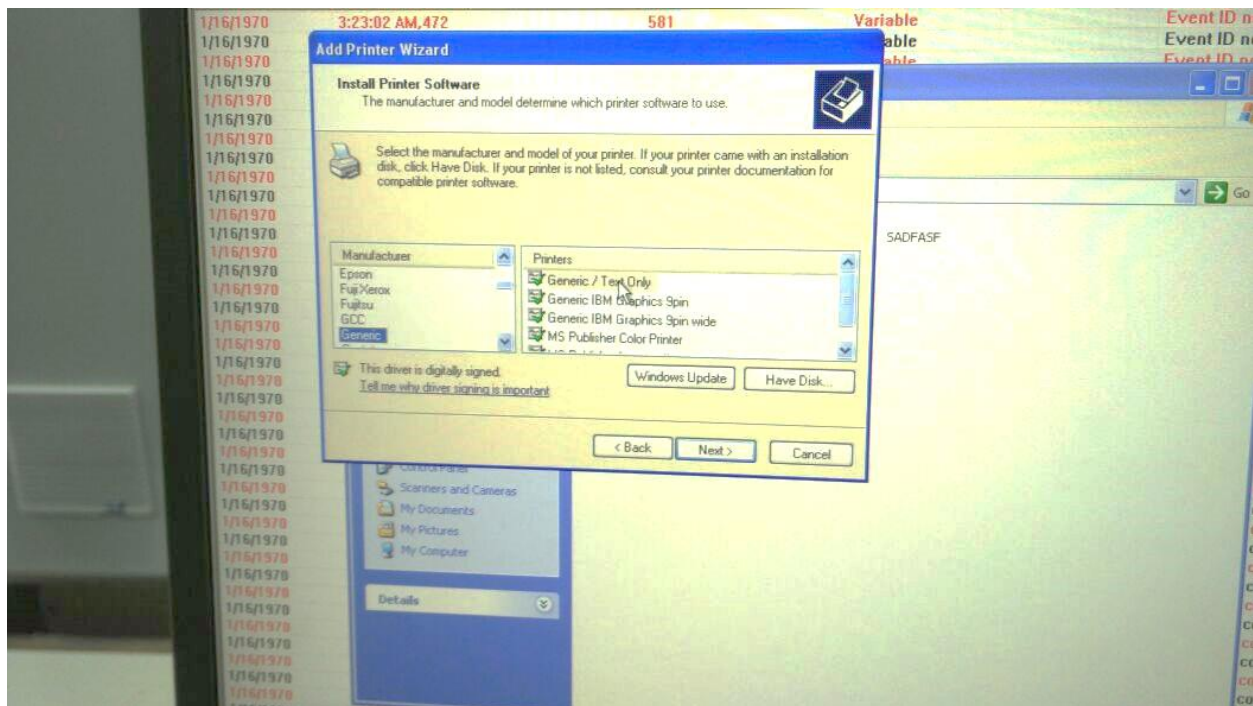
1/16/1970 3:23:02 AM,472 581 Variable Event ID n
1/16/1970 able Event ID n
1/16/1970 able Event ID n
1/16/1970
1/16/1970
1/16/1970
1/16/1970
1/16/1970
1/16/1970
1/16/1970
1/16/1970
1/16/1970
1/16/1970
1/16/1970
1/16/1970
1/16/1970
1/16/1970
1/16/1970
1/16/1970
1/16/1970
1/16/1970
1/16/1970
1/16/1970
1/16/1970
1/16/1970
1/16/1970
1/16/1970
1/16/1970
1/16/1970
1/16/1970
1/16/1970
1/16/1970
1/16/1970
1/16/1970
1/16/1970
1/16/1970
1/16/1970
1/16/1970

Add Printer Wizard

Install Printer Software
The manufacturer and model determine which printer software to use.

Select the manufacturer and model of your printer. If your printer came with an installation disk, click Have Disk. If your printer is not listed, consult your printer documentation for compatible printer software.

| Manufacturer |
|---|
| Epson |
| Fuji Xerox |
| Fujitsu |
| GCC |
| Generic |

| Printers |
|---|
| Generic / Text Only |
| Generic IBM Graphics 9pin |
| Generic IBM Graphics 9pin wide |
| MS Publisher Color Printer |

This driver is digitally signed.
Tell me why driver signing is important

Windows Update
Have Disk...

< Back
Next >
Cancel

Go
SADFASF

Control Panel
Scanners and Cameras
My Documents
My Pictures
My Computer

Details